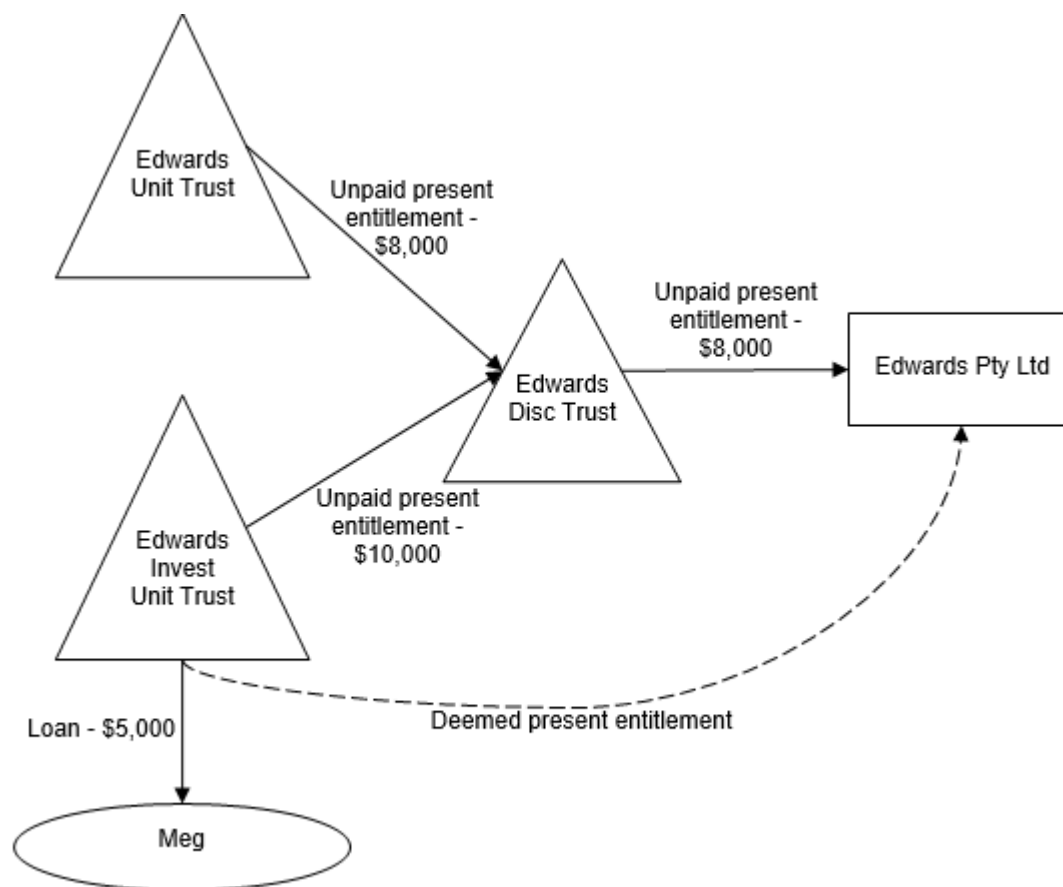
Edwards Unit Trust

Unpaid present entitlement - \$8,000

Edwards Disc Trust

Unpaid present entitlement - \$8,000

Edwards Pty Ltd

Edwards Invest Unit Trust

Unpaid present entitlement - \$10,000

Loan - \$5,000

Deemed present entitlement

Meg